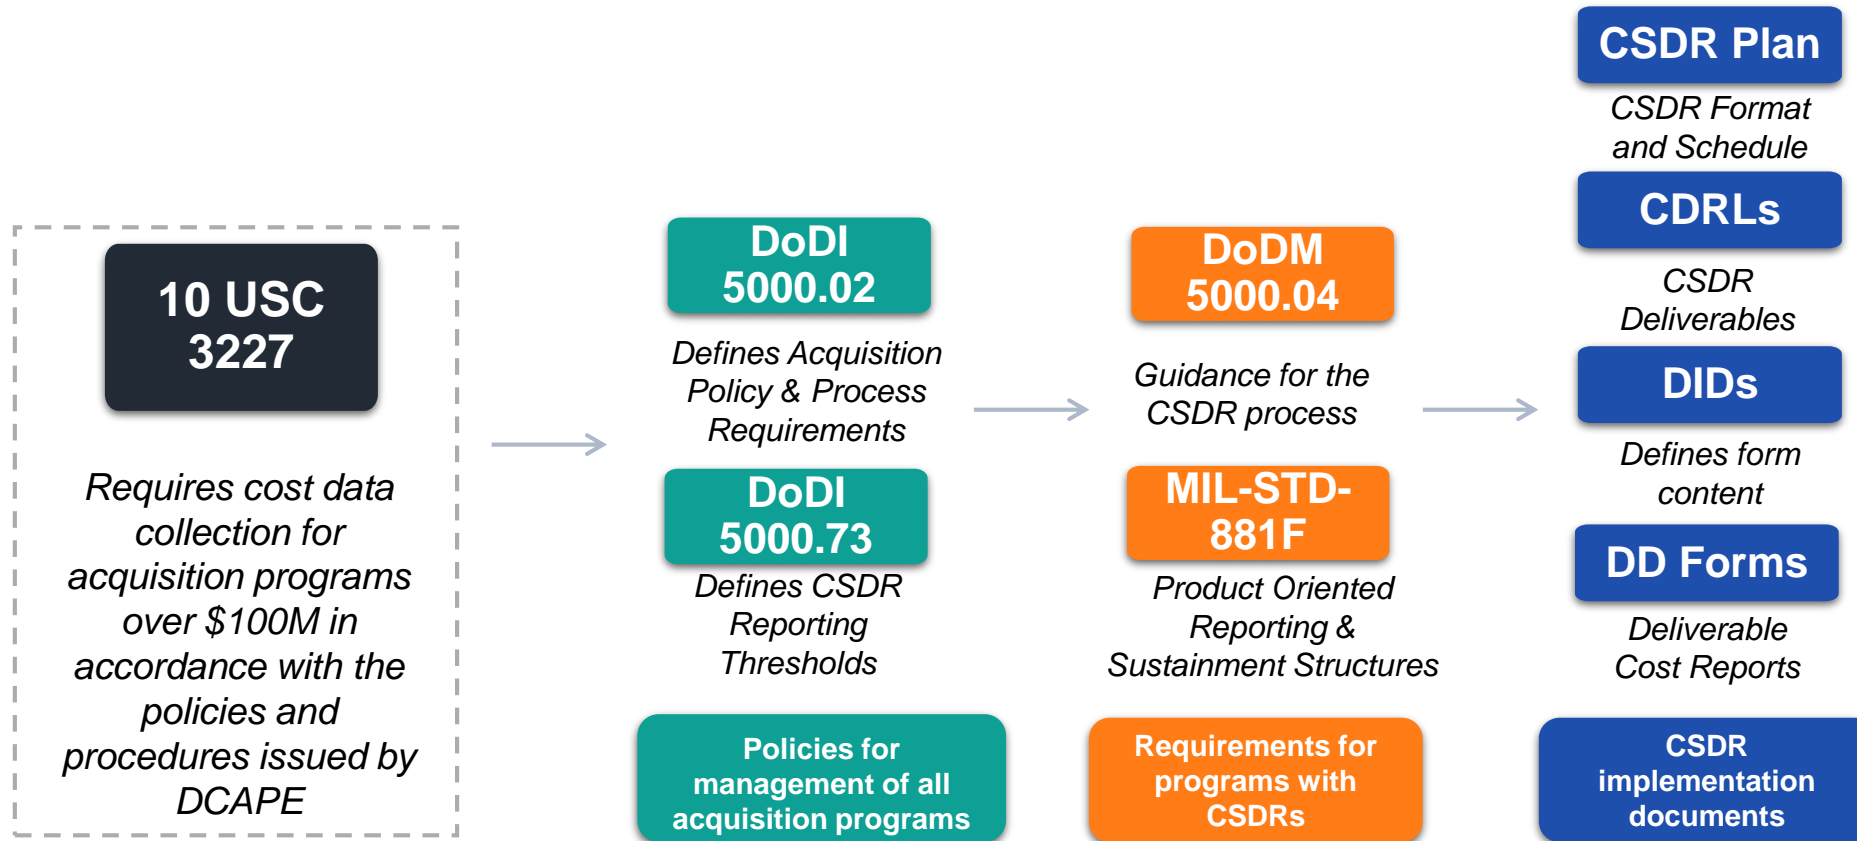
10 USC 3227

Requires cost data collection for acquisition programs over $100M in accordance with the policies and procedures issued by DCAPE

DoDI 5000.02

Defines Acquisition Policy & Process Requirements

DoDI 5000.73

Defines CSDR Reporting Thresholds

Policies for management of all acquisition programs

DoDM 5000.04

Guidance for the CSDR process

MIL-STD-881F

Product Oriented Reporting & Sustainment Structures

Requirements for programs with CSDRs

CSDR Plan

CSDR Format and Schedule

CDRLs

CSDR Deliverables

DIDs

Defines form content

DD Forms

Deliverable Cost Reports

CSDR implementation documents